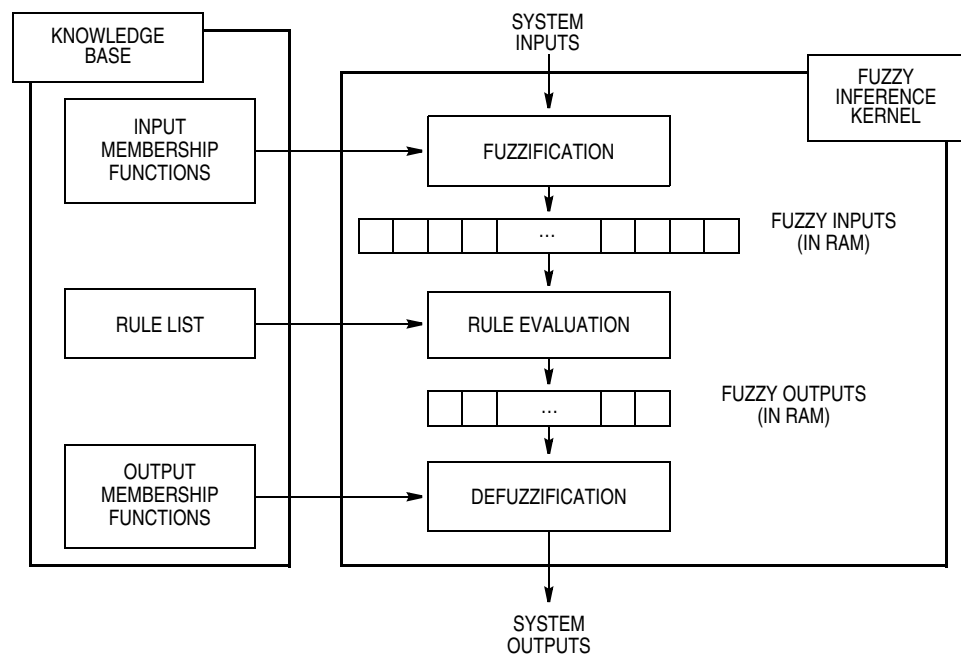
KNOWLEDGE BASE

INPUT MEMBERSHIP FUNCTIONS

RULE LIST

OUTPUT MEMBERSHIP FUNCTIONS

SYSTEM INPUTS

FUZZY INFERENCE KERNEL

FUZZIFICATION

...

FUZZY INPUTS (IN RAM)

RULE EVALUATION

...

FUZZY OUTPUTS (IN RAM)

DEFUZZIFICATION

SYSTEM OUTPUTS